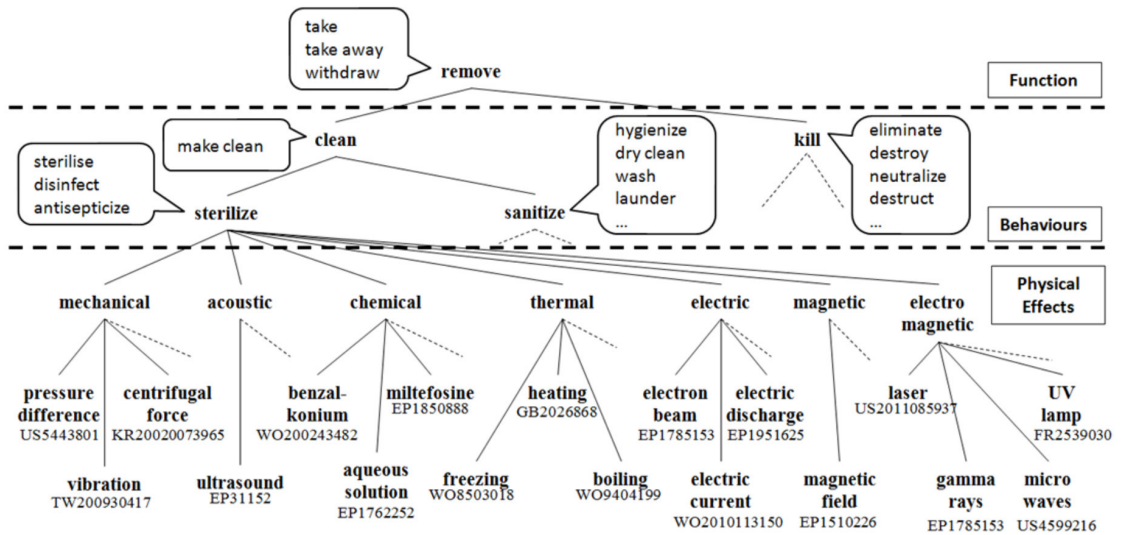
take
take away
withdraw

remove

Function

make clean

clean

hygienize
dry clean
wash
launder
...

kill

eliminate
destroy
neutralize
destruct
...

sterilise
disinfect
antisepticize

sterilize

sanitize

Behaviours

Physical Effects

mechanical

acoustic

chemical

thermal

electric

magnetic

electro magnetic

pressure difference
US5443801

centrifugal force
KR20020073965

vibration
TW200930417

ultrasound
EP31152

benzalkonium
WO200243482

miltefosine
EP1850888

aqueous solution
EP1762252

heating
GB2026868

freezing
WO8503018

boiling
WO9404199

electron beam
EP1785153

electric discharge
EP1951625

electric current
WO2010113150

magnetic field
EP1510226

laser
US2011085937

UV lamp
FR2539030

gamma rays
EP1785153

micro waves
US4599216